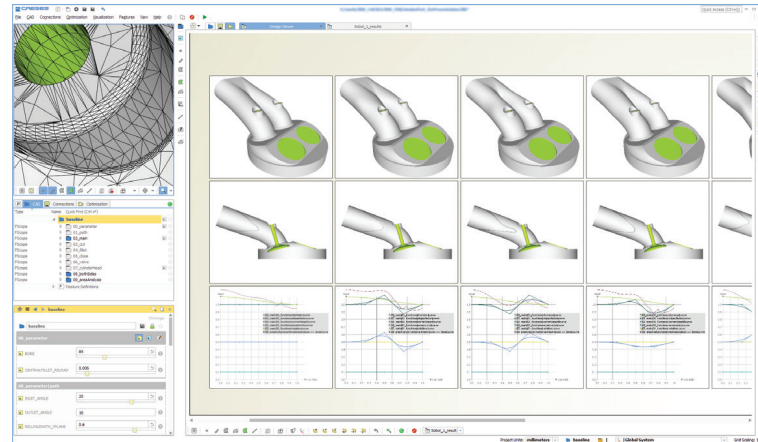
CAESES

File CAD Connections Optimization Visualization Features View Help

Quick Access (Ctrl+Q)

Design Viewer

Robot_1_results

Connections Optimization

Type Name Quick Find (Ctrl+F)

baseline
00_parameter
01_path
02_main
03_cut
04_fillet
05_close
06_valve
07_cylinderHead
08_Joint&Edit
09_ansaAnalysis
Feature Definitions

FScope
FScope
FScope
FScope
FScope
FScope
FScope
FScope
FScope
FScope

baseline

baseline

00_parameter

BORE 80

CENTRALITYLET_RADIUS 0.005

00_parameter|path

INLET_ANGLE 20

OUTLET_ANGLE 30

FILLETHEIGHT_VALVE 0.8

Robot_1_result

Project Units: millimeters baseline Global System Grid Scaling